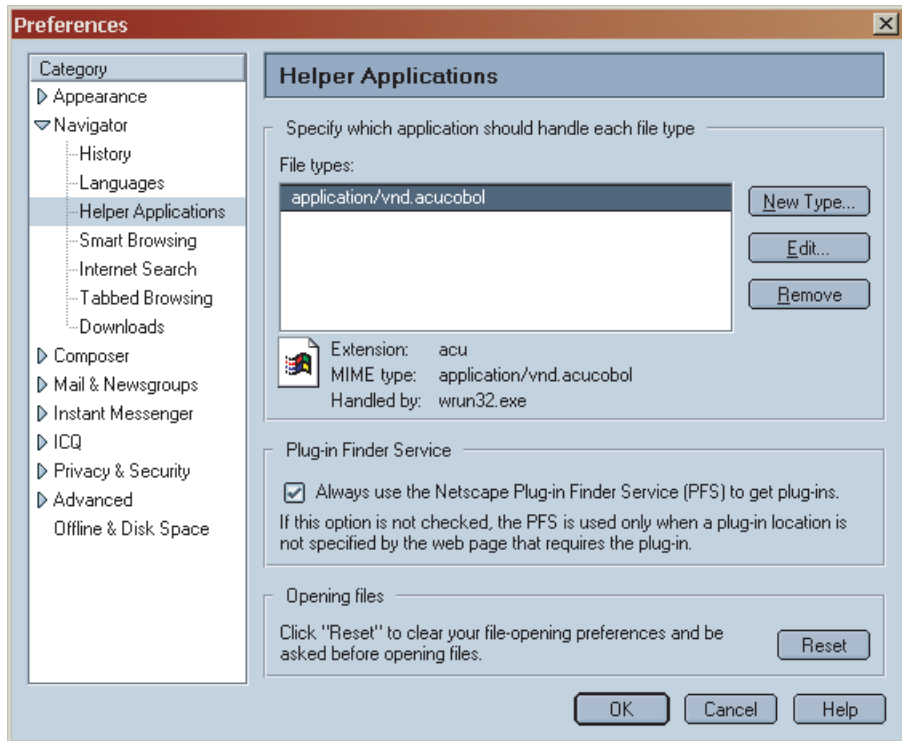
Preferences

Category
Appearance
Navigator
History
Languages
Helper Applications
Smart Browsing
Internet Search
Tabbed Browsing
Downloads
Composer
Mail & Newsgroups
Instant Messenger
ICQ
Privacy & Security
Advanced
Offline & Disk Space

Helper Applications

Specify which application should handle each file type

File types:

application/vnd.acucobol

New Type...
Edit...
Remove

Extension: acu
MIME type: application/vnd.acucobol
Handled by: wrun32.exe

Plug-in Finder Service

Always use the Netscape Plug-in Finder Service (PFS) to get plug-ins.

If this option is not checked, the PFS is used only when a plug-in location is not specified by the web page that requires the plug-in.

Opening files

Click "Reset" to clear your file-opening preferences and be asked before opening files.

Reset

OK
Cancel
Help